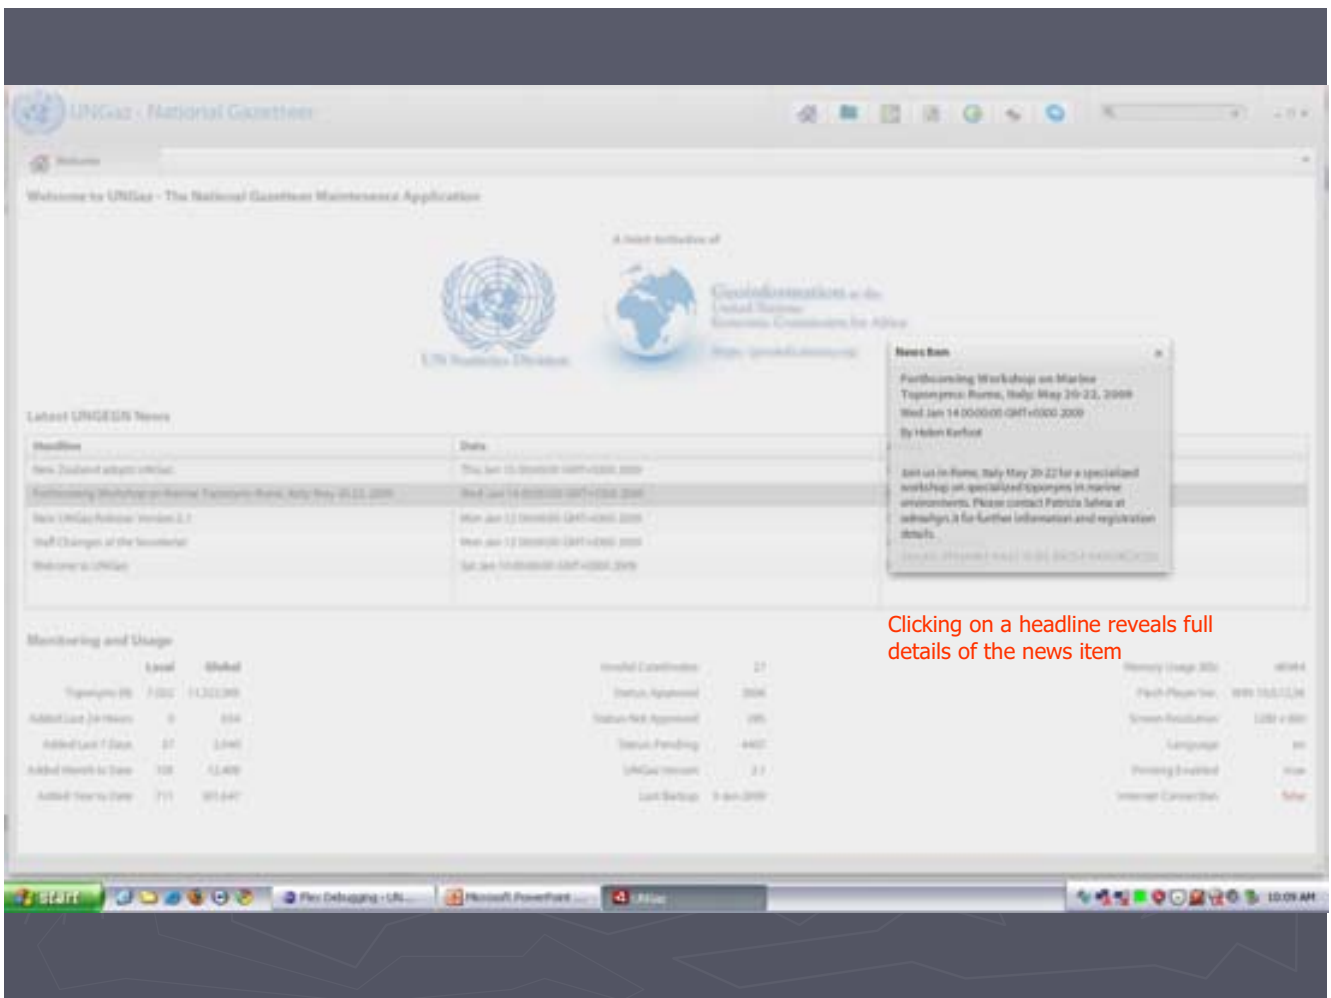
UNGaz - National Gazetteer

Welcome

Welcome to UNGaz - The National Gazetteer Maintenance Application

A Joint Initiative of

UN Statistics Division

Geoinformation at the United Nations Economic Commission for Africa

News Item

Forthcoming Workshop on Marine Toponymy: Rome, Italy: May 20-22, 2009
Wed Jan 14 00:00:00 GMT+0000 2009
By Helen Kerfoot

Join us in Rome, Italy May 20-22 for a specialized workshop on specialized toponyms in marine environments. Please contact Patrizia Tafone at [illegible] for further information and registration details.

Latest UNGEGN News

| Headline | Date |
|---|---|
| New Zealand adopts UNGaz | Thu Jan 15 00:00:00 GMT+0000 2009 |
| Forthcoming Workshop on Marine Toponymy: Rome, Italy May 20-22, 2009 | Wed Jan 14 00:00:00 GMT+0000 2009 |
| New UNGaz Release: Version 2.1 | Mon Jan 12 00:00:00 GMT+0000 2009 |
| Staff Changes at the Secretariat | Mon Jan 12 00:00:00 GMT+0000 2009 |
| Welcome to UNGaz | Sat Jan 10 00:00:00 GMT+0000 2009 |

Clicking on a headline reveals full details of the news item

Monitoring and Usage

| | Local | Global |
|---|---|---|
| Toponyms DB | 7,002 | 11,322,069 |
| Added Last 24 Hours | 0 | 654 |
| Added Last 7 Days | 37 | 3,040 |
| Added Month to Date | 108 | 12,409 |
| Added Year to Date | 711 | 301,647 |

Invalid Coordinates 27
Status: Approved 3506
Status: Not Approved 285
Status: Pending 4407
UNGaz Version 2.1
Last Backup 9-Jan-2009

Memory Usage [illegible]
Flash Player Ver. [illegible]
Screen Resolution 1280 x 800
Language en
Printing Enabled true
Internet Connection false

start
Flex Debugging - UN...
Microsoft PowerPoint ...
10:09 AM